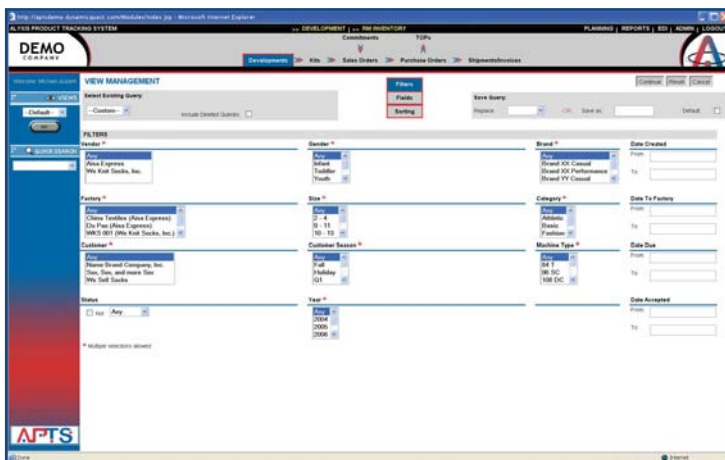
http://aptsdemo.dynamicquest.com/Modules/index.jsp - Microsoft Internet Explorer

ALYSIS PRODUCT TRACKING SYSTEM

>> DEVELOPMENT | >> RM INVENTORY

PLANNING | REPORTS | EDI | ADMIN | LOGOUT

DEMO
COMPANY

Commitments

TOPs

Developments >> Kits >> Sales Orders >> Purchase Orders >> Shipments/Invoices

Welcome Michael Aubert

VIEWS

-Default-

Go

QUICK SEARCH

VIEW MANAGEMENT

Select Existing Query:

--Custom--

Include Deleted Queries

Filters

Fields

Sorting

Save Query:

Replace: OR Save as: Default

Continue Reset Cancel

FILTERS

Vendor *

Any
Aisa Express
We Knit Socks, Inc.

Gender *

Any
Infant
Toddler
Youth

Brand *

Any
Brand XX Casual
Brand XX Performance
Brand YY Casual

Date Created

From

To

Factory *

Any
China Textiles (Aisa Express)
Do Pao (Aisa Express)
WKS 001 (We Knit Socks, Inc.)

Size *

Any
2 - 4
9 - 11
10 - 13

Category *

Any
Athletic
Basic
Fashion

Date To Factory

From

To

Customer *

Any
Name Brand Company, Inc.
Sox, Sox, and more Sox
We Sell Socks

Customer Season *

Any
Fall
Holiday
Q1

Machine Type *

Any
84 T
96 SC
108 DC

Date Due

From

To

Status

Not Any

Year *

Any
2004
2005
2006

Date Accepted

From

To

* Multiple selections allowed

APTS

Done

Internet